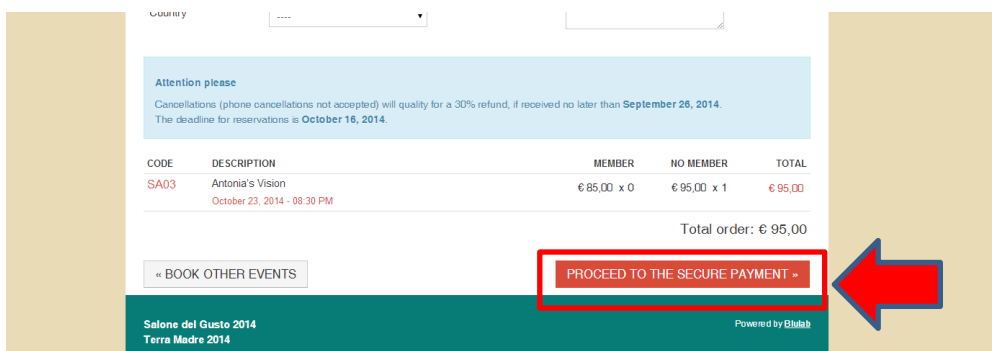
Country

----

Attention please

Cancellations (phone cancellations not accepted) will quality for a 30% refund, if received no later than **September 26, 2014**.
The deadline for reservations is **October 16, 2014**.

| CODE | DESCRIPTION | MEMBER | NO MEMBER | TOTAL |
|---|---|---|---|---|
| SA03 | Antonia's Vision<br>October 23, 2014 - 08:30 PM | € 85,00 x 0 | € 95,00 x 1 | € 95,00 |

Total order: € 95,00

« BOOK OTHER EVENTS

PROCEED TO THE SECURE PAYMENT »

Salone del Gusto 2014
Terra Madre 2014

Powered by Blulab